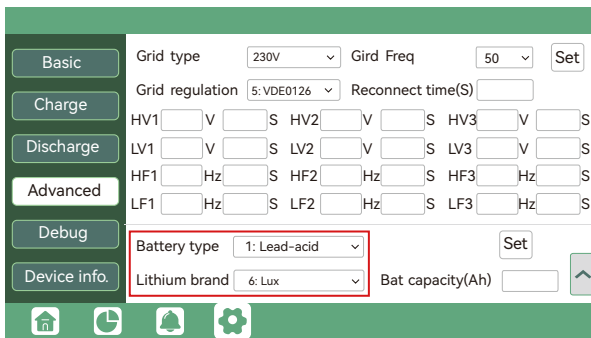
Basic
Charge
Discharge
Advanced
Debug
Device info.

Grid type 230V Gird Freq 50 Set
Grid regulation 5: VDE0126 Reconnect time(S)

HV1 V S HV2 V S HV3 V S
LV1 V S LV2 V S LV3 V S
HF1 Hz S HF2 Hz S HF3 Hz S
LF1 Hz S LF2 Hz S LF3 Hz S

Battery type 1: Lead-acid Set
Lithium brand 6: Lux Bat capacity(Ah)